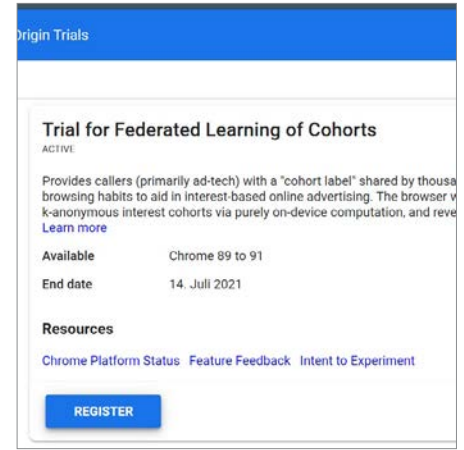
Origin Trials

Trial for Federated Learning of Cohorts
ACTIVE

Provides callers (primarily ad-tech) with a "cohort label" shared by thousa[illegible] browsing habits to aid in interest-based online advertising. The browser w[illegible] k-anonymous interest cohorts via purely on-device computation, and reve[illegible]
Learn more

Available Chrome 89 to 91

End date 14. Juli 2021

Resources

Chrome Platform Status Feature Feedback Intent to Experiment

REGISTER